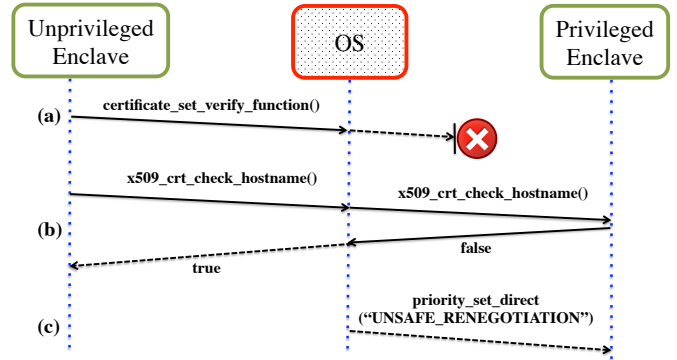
Unprivileged Enclave

OS

Privileged Enclave

(a)

certificate_set_verify_function()

x509_crt_check_hostname()

x509_crt_check_hostname()

(b)

false

true

priority_set_direct
(“UNSAFE_RENEGOTIATION”)

(c)